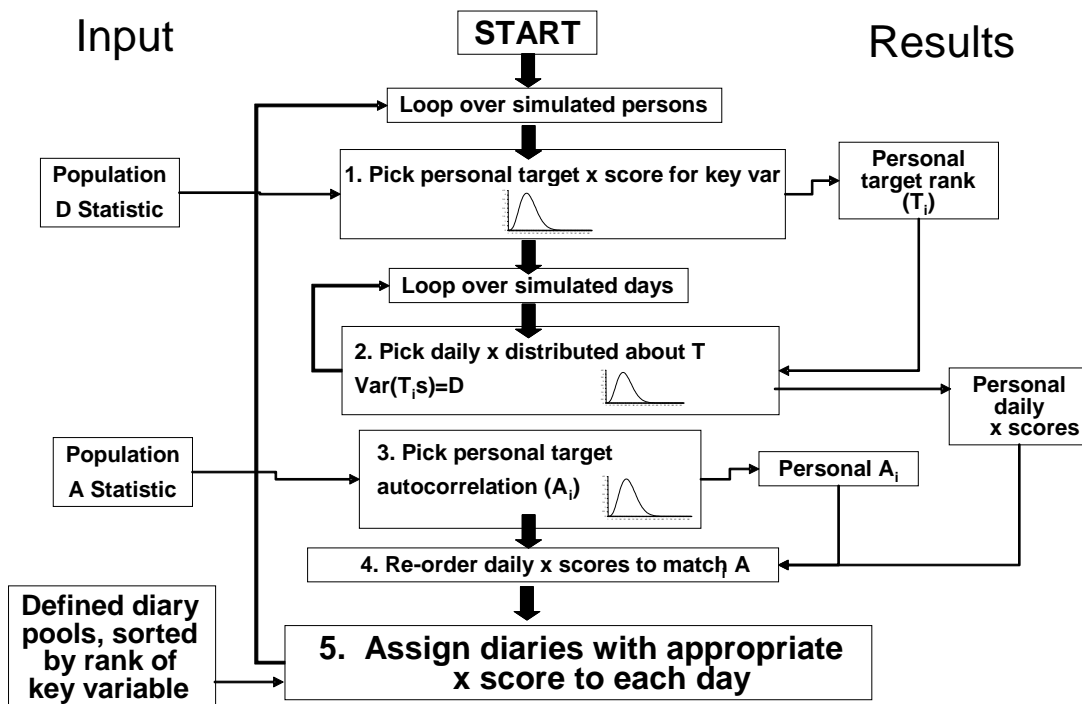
Input

START

Results

Loop over simulated persons

Population D Statistic

1. Pick personal target x score for key var

Personal target rank ($T_i$)

Loop over simulated days

2. Pick daily x distributed about T Var($T_i$s)=D

Personal daily x scores

Population A Statistic

3. Pick personal target autocorrelation ($A_i$)

Personal $A_i$

4. Re-order daily x scores to match $A_i$

Defined diary pools, sorted by rank of key variable

5. Assign diaries with appropriate x score to each day